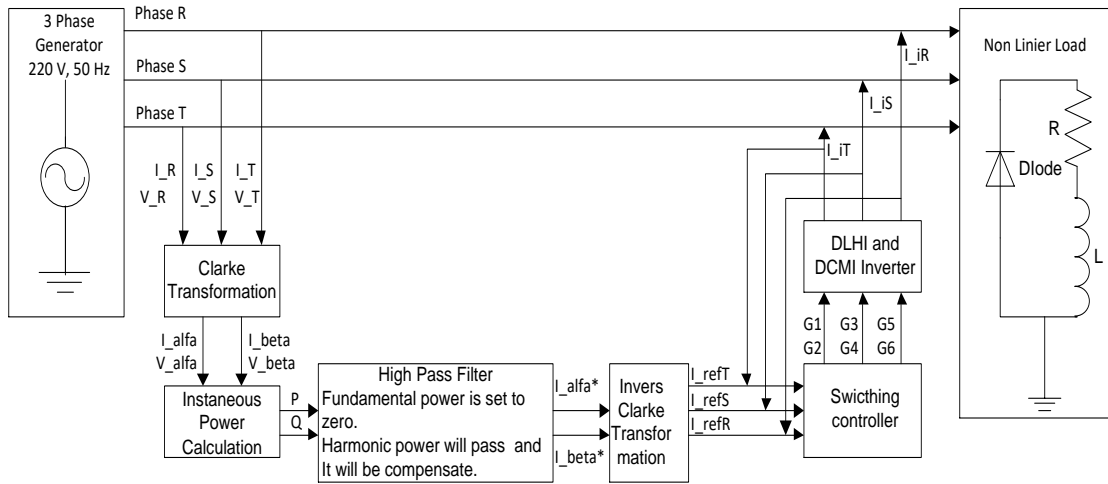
3 Phase Generator 220 V, 50 Hz

Phase R

Phase S

Phase T

I_R V_R

I_S V_S

I_T V_T

Clarke Transformation

I_alfa V_alfa

I_beta V_beta

Instaneous Power Calculation

P

Q

High Pass Filter
Fundamental power is set to zero.
Harmonic power will pass and It will be compensate.

I_alfa*

I_beta*

Invers Clarke Transfor mation

I_refT

I_refS

I_refR

Swicthing controller

G1 G2

G3 G4

G5 G6

DLHI and DCMI Inverter

I_iT

I_iS

I_iR

Non Linier Load

R

DIode

L